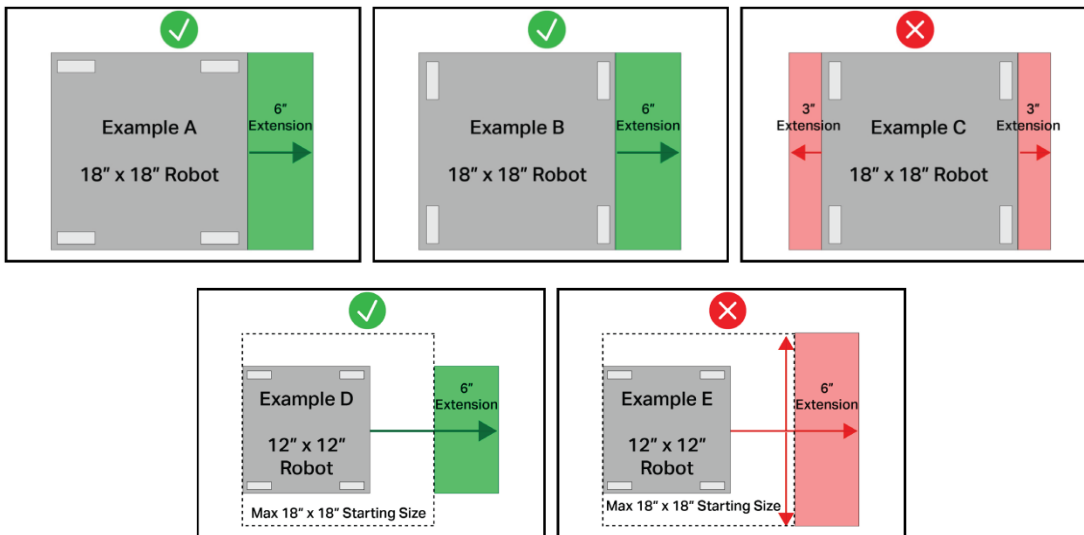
Example A

18" x 18" Robot

6" Extension

Example B

18" x 18" Robot

6" Extension

3" Extension

Example C

18" x 18" Robot

3" Extension

Example D

12" x 12" Robot

6" Extension

Max 18" x 18" Starting Size

Example E

12" x 12" Robot

6" Extension

Max 18" x 18" Starting Size